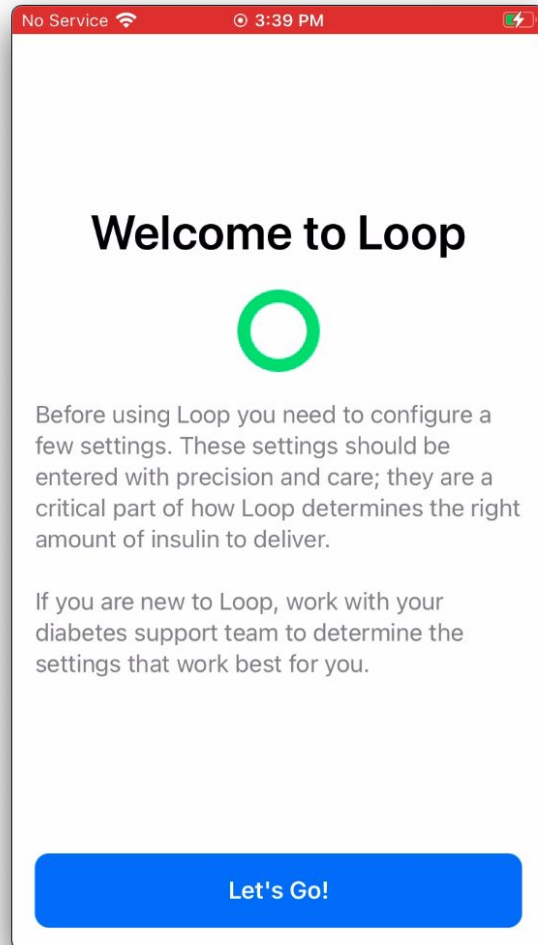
No Service 3:39 PM

Welcome to Loop

Before using Loop you need to configure a few settings. These settings should be entered with precision and care; they are a critical part of how Loop determines the right amount of insulin to deliver.

If you are new to Loop, work with your diabetes support team to determine the settings that work best for you.

Let's Go!